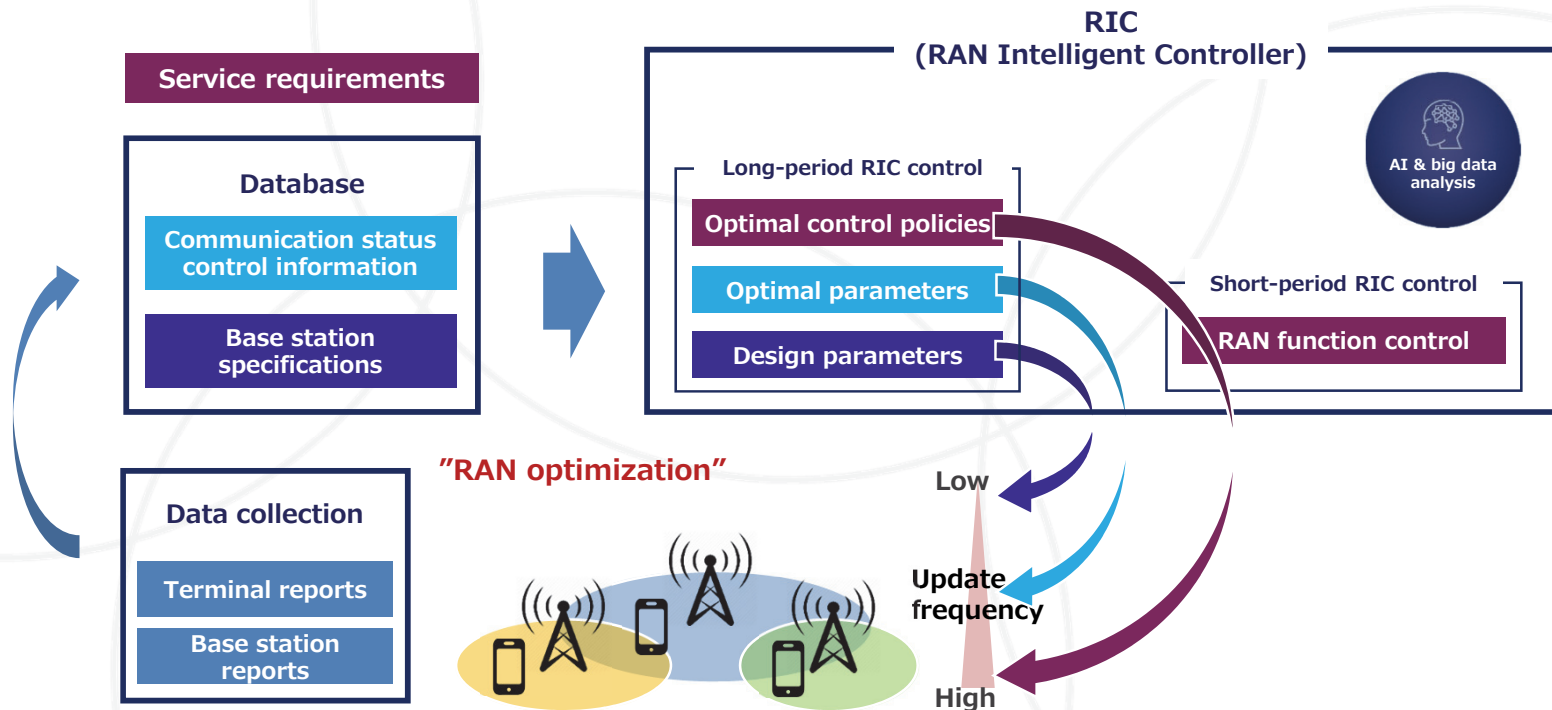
Service requirements

Database

Communication status control information

Base station specifications

RIC
(RAN Intelligent Controller)

AI & big data analysis

Long-period RIC control

Optimal control policies

Optimal parameters

Design parameters

Short-period RIC control

RAN function control

”RAN optimization”

Data collection

Terminal reports

Base station reports

Low

Update frequency

High